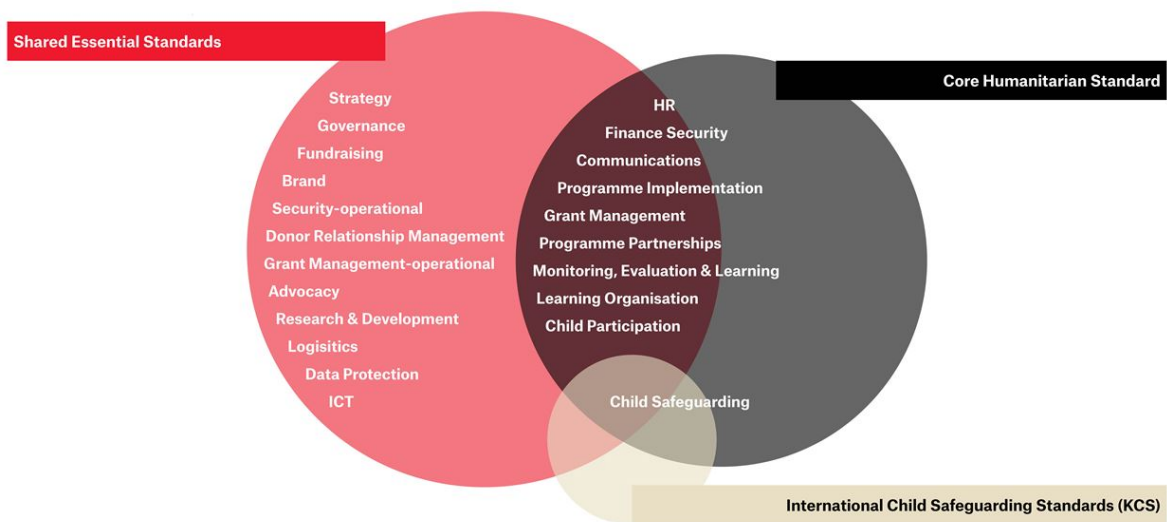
Shared Essential Standards

Core Humanitarian Standard

Strategy
Governance
Fundraising
Brand
Security-operational
Donor Relationship Management
Grant Management-operational
Advocacy
Research & Development
Logisitics
Data Protection
ICT

HR
Finance Security
Communications
Programme Implementation
Grant Management
Programme Partnerships
Monitoring, Evaluation & Learning
Learning Organisation
Child Participation

Child Safeguarding

International Child Safeguarding Standards (KCS)